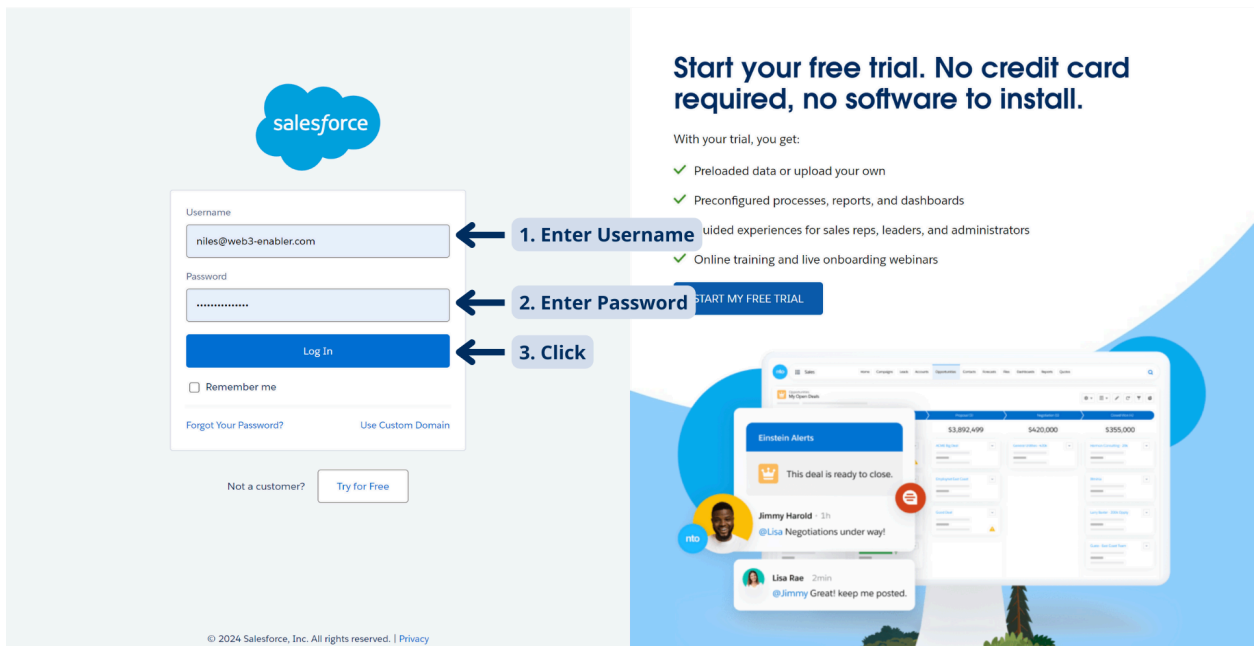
salesforce

Username

niles@web3-enabler.com

1. Enter Username

Password

···············

2. Enter Password

Log In

3. Click

Remember me

Forgot Your Password?

Use Custom Domain

Not a customer?

Try for Free

© 2024 Salesforce, Inc. All rights reserved. | Privacy

Start your free trial. No credit card required, no software to install.

With your trial, you get:

Preloaded data or upload your own

Preconfigured processes, reports, and dashboards

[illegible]uided experiences for sales reps, leaders, and administrators

Online training and live onboarding webinars

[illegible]START MY FREE TRIAL

Sales

My Open Deals

$3,892,499

$420,000

$355,000

Einstein Alerts

This deal is ready to close.

Jimmy Harold · 1h

@Lisa Negotiations under way!

nto

Lisa Rae 2min

@Jimmy Great! keep me posted.